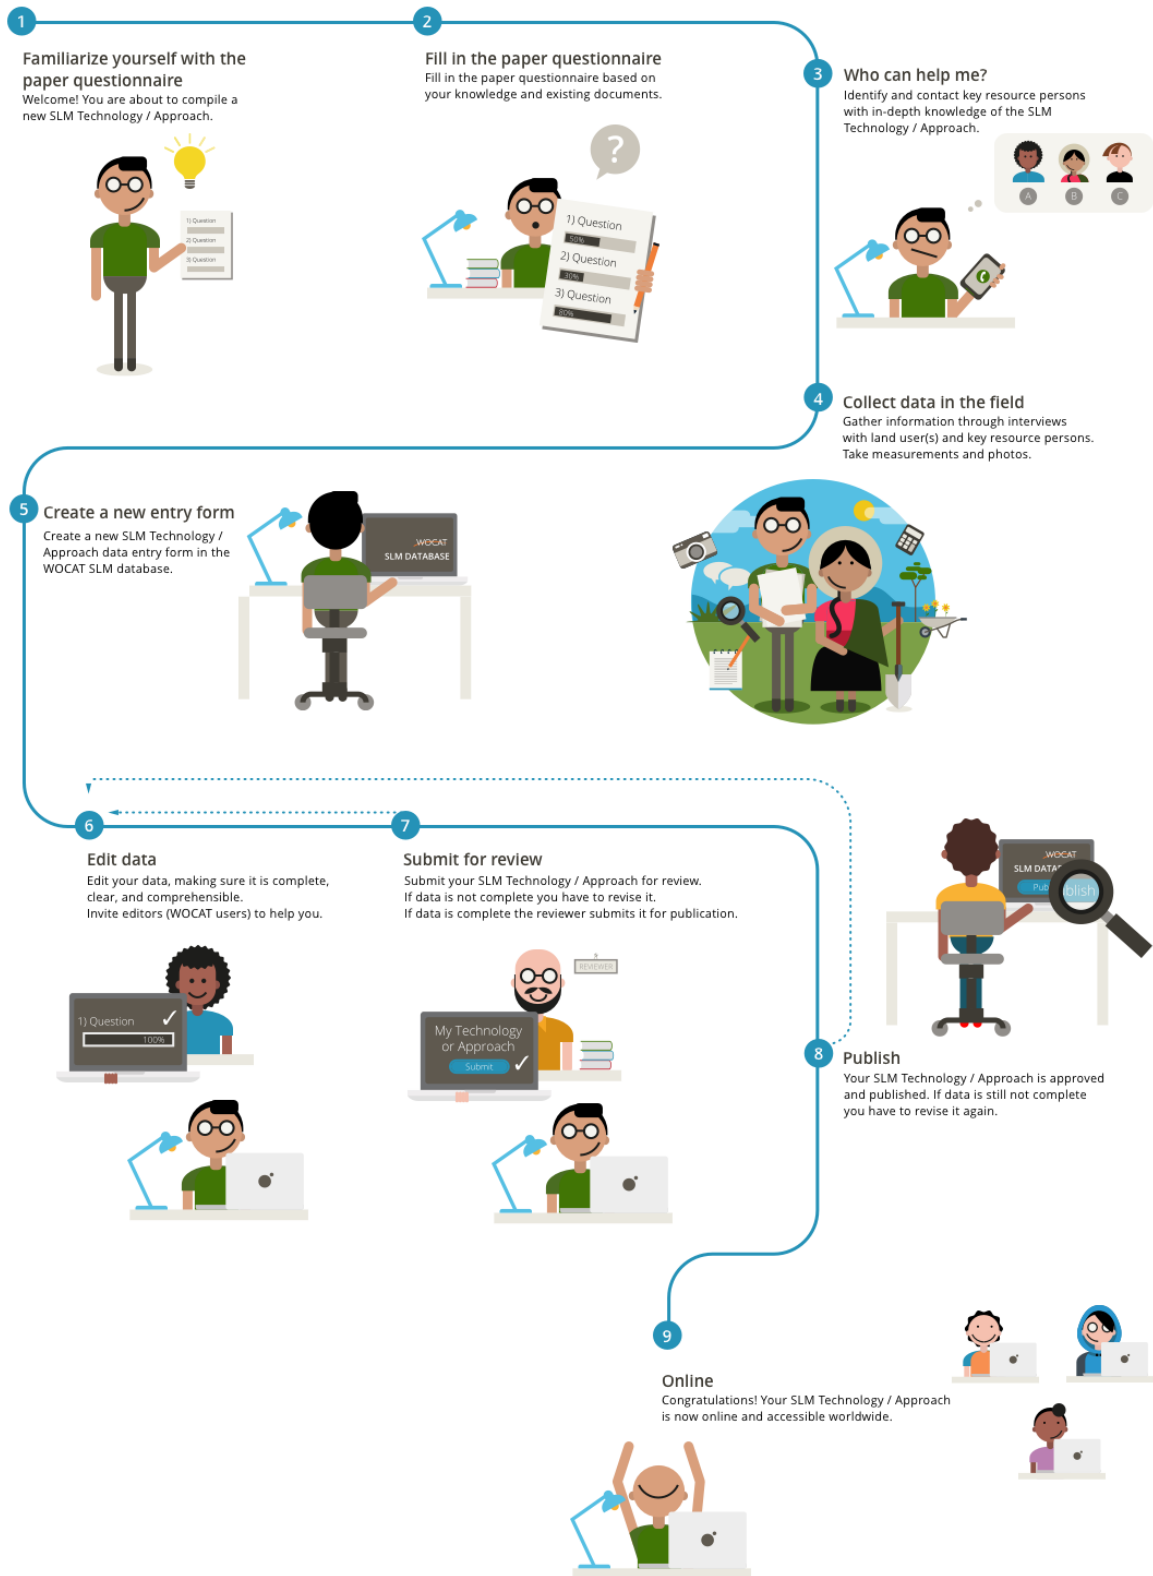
1

Familiarize yourself with the paper questionnaire
Welcome! You are about to compile a new SLM Technology / Approach.

1) Question
2) Question
3) Question

2

Fill in the paper questionnaire
Fill in the paper questionnaire based on your knowledge and existing documents.

?

1) Question
50%
2) Question
30%
3) Question
80%

3

Who can help me?
Identify and contact key resource persons with in-depth knowledge of the SLM Technology / Approach.

A B C

4

Collect data in the field
Gather information through interviews with land user(s) and key resource persons. Take measurements and photos.

5

Create a new entry form
Create a new SLM Technology / Approach data entry form in the WOCAT SLM database.

WOCAT
SLM DATABASE

6

Edit data
Edit your data, making sure it is complete, clear, and comprehensible.
Invite editors (WOCAT users) to help you.

1) Question
100%

7

Submit for review
Submit your SLM Technology / Approach for review.
If data is not complete you have to revise it.
If data is complete the reviewer submits it for publication.

REVIEWER

My Technology or Approach
Submit

WOCAT
SLM DATA
Pub blish

8

Publish
Your SLM Technology / Approach is approved and published. If data is still not complete you have to revise it again.

9

Online
Congratulations! Your SLM Technology / Approach is now online and accessible worldwide.